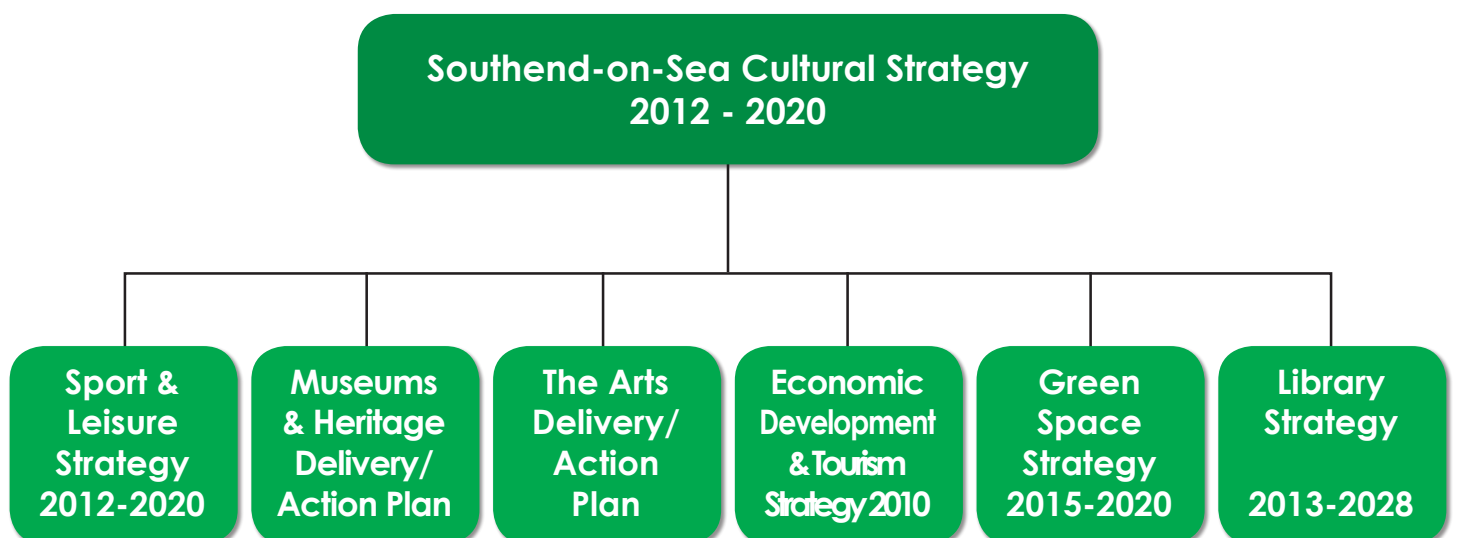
Southend-on-Sea Cultural Strategy
2012 - 2020

Sport & Leisure Strategy 2012-2020

Museums & Heritage Delivery/ Action Plan

The Arts Delivery/ Action Plan

Economic Development & Tourism Strategy 2010

Green Space Strategy 2015-2020

Library Strategy

2013-2028